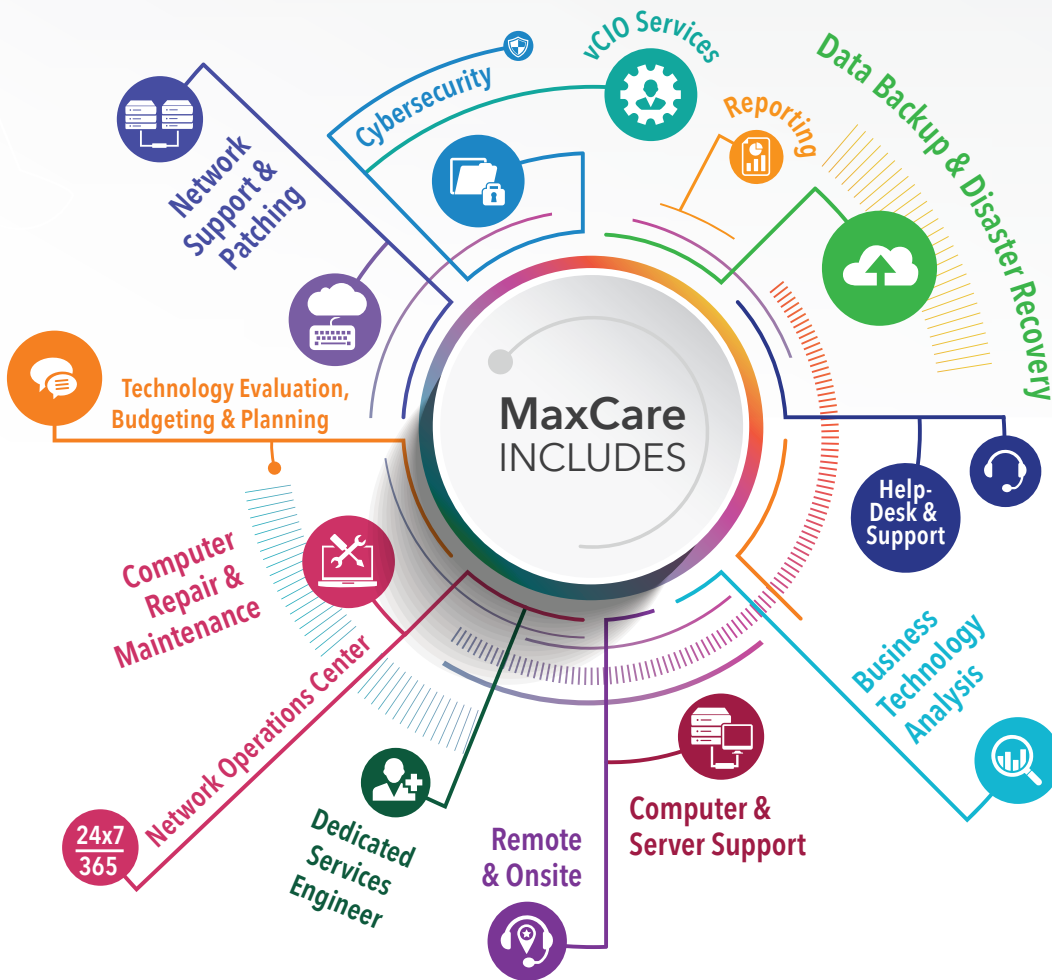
MaxCare
INCLUDES

Network Support & Patching

Cybersecurity

vCIO Services

Reporting

Data Backup & Disaster Recovery

Technology Evaluation, Budgeting & Planning

Help-Desk & Support

Computer Repair & Maintenance

Business Technology Analysis

Network Operations Center

24x7
365

Dedicated Services Engineer

Remote & Onsite

Computer & Server Support